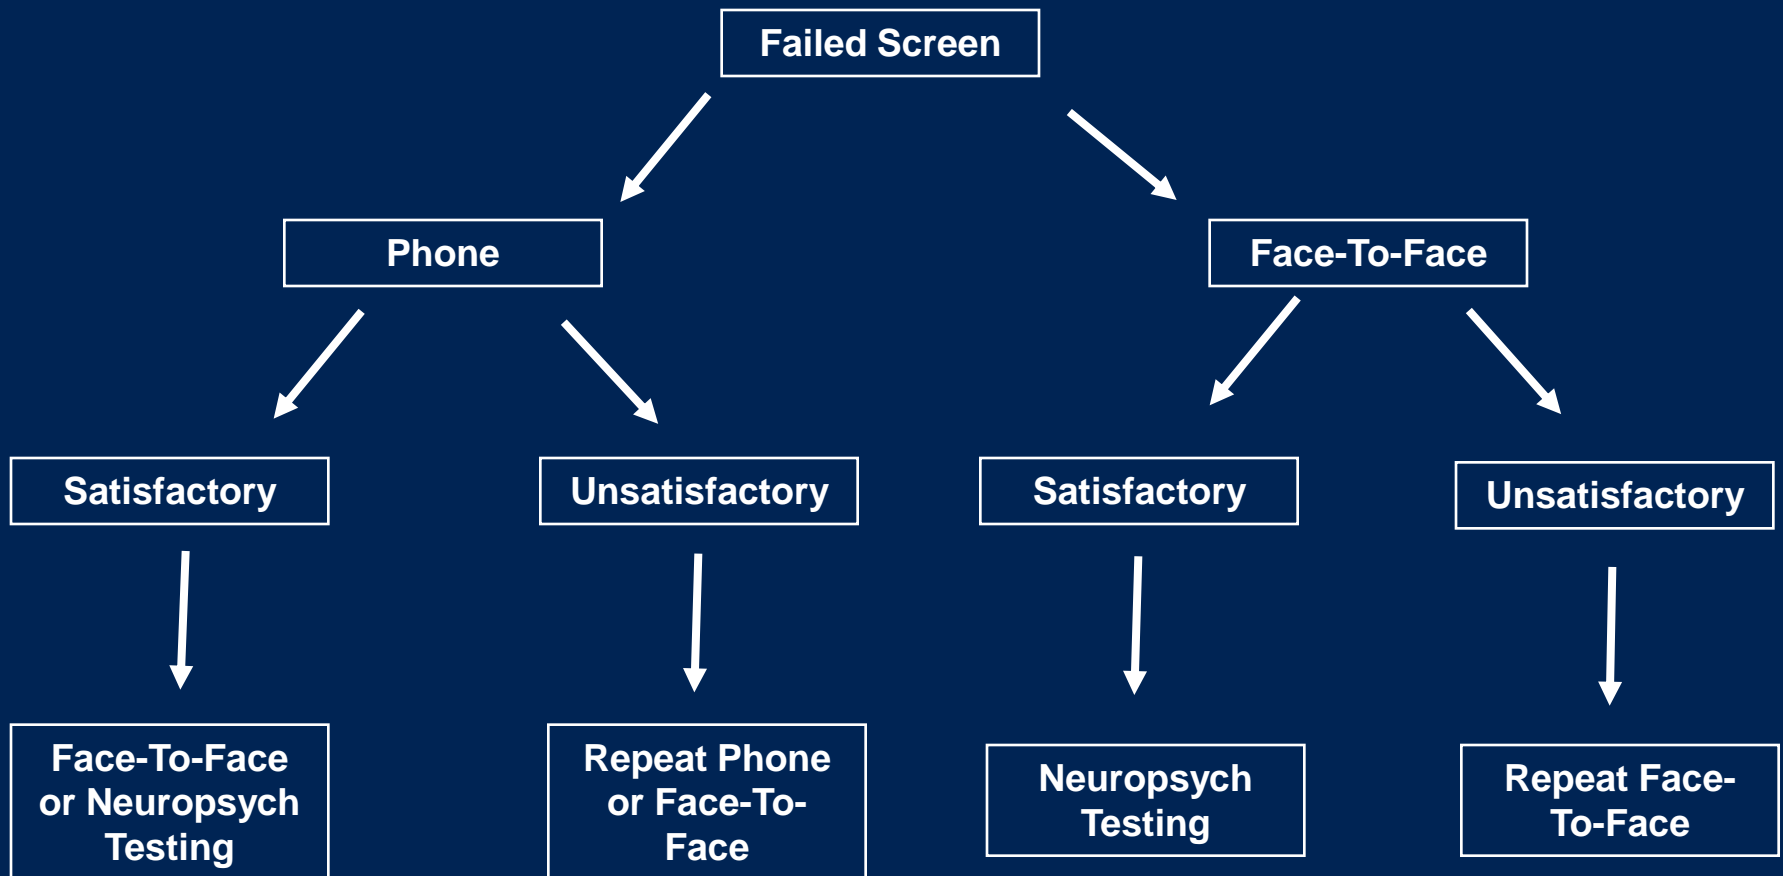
Failed Screen

Phone

Face-To-Face

Satisfactory

Unsatisfactory

Satisfactory

Unsatisfactory

Face-To-Face or Neuropsych Testing

Repeat Phone or Face-To-Face

Neuropsych Testing

Repeat Face-To-Face